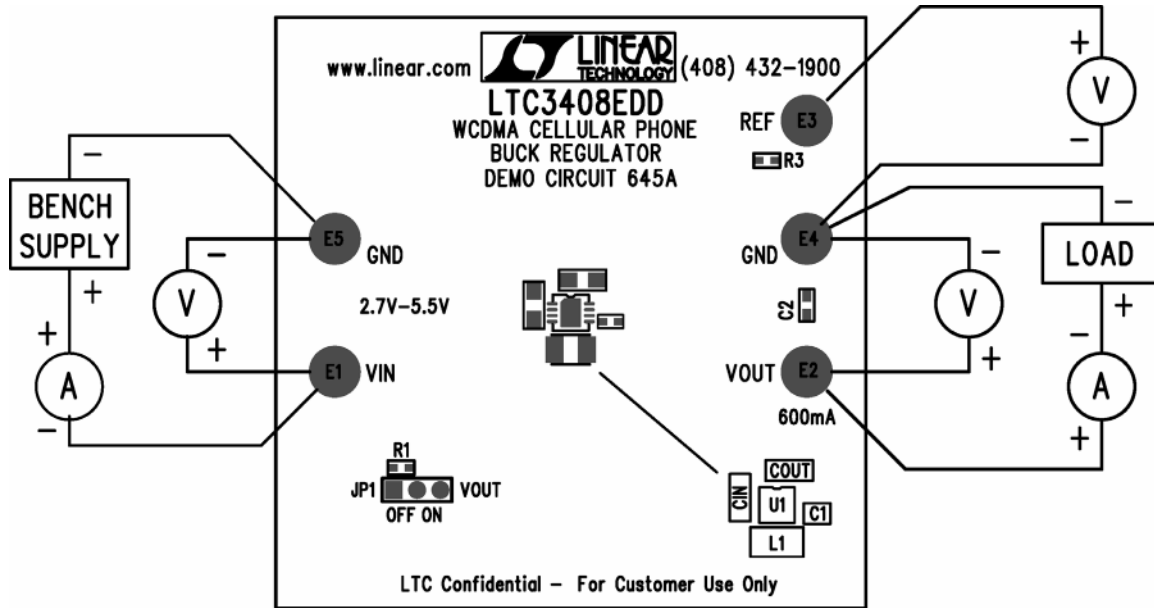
www.linear.com LINEAR TECHNOLOGY (408) 432-1900

LTC3408EDD
WCDMA CELLULAR PHONE
BUCK REGULATOR
DEMO CIRCUIT 645A

REF E3
R3

+
V
−

−
BENCH SUPPLY
+

E5 GND
−
V
+

2.7V-5.5V

+
A
−

E1 VIN

GND E4
−
V
+

C2

−
LOAD
+

VOUT E2
600mA

−
A
+

R1
JP1 VOUT
OFF ON

COUT
CIN U1 C1
L1

LTC Confidential − For Customer Use Only